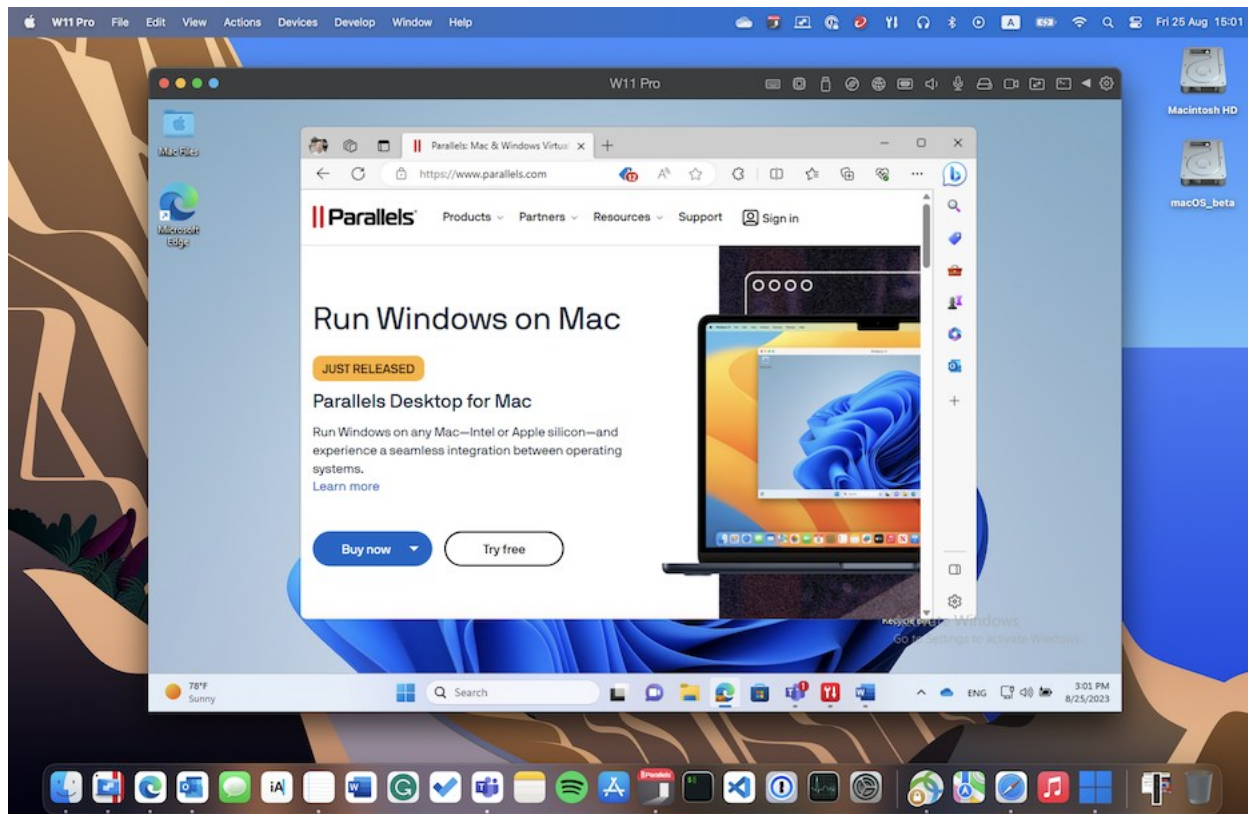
W11 Pro File Edit View Actions Devices Develop Window Help

Fri 25 Aug 15:01

Macintosh HD

macOS_beta

W11 Pro

Mac Files

Microsoft Edge

Parallels: Mac & Windows Virtua

https://www.parallels.com

Parallels Products Partners Resources Support Sign in

Run Windows on Mac

JUST RELEASED

Parallels Desktop for Mac

Run Windows on any Mac—Intel or Apple silicon—and experience a seamless integration between operating systems.

Learn more

Buy now

Try free

Activate Windows
Go to Settings to activate Windows.

Recycle Bin

78°F
Sunny

Search

ENG

3:01 PM
8/25/2023